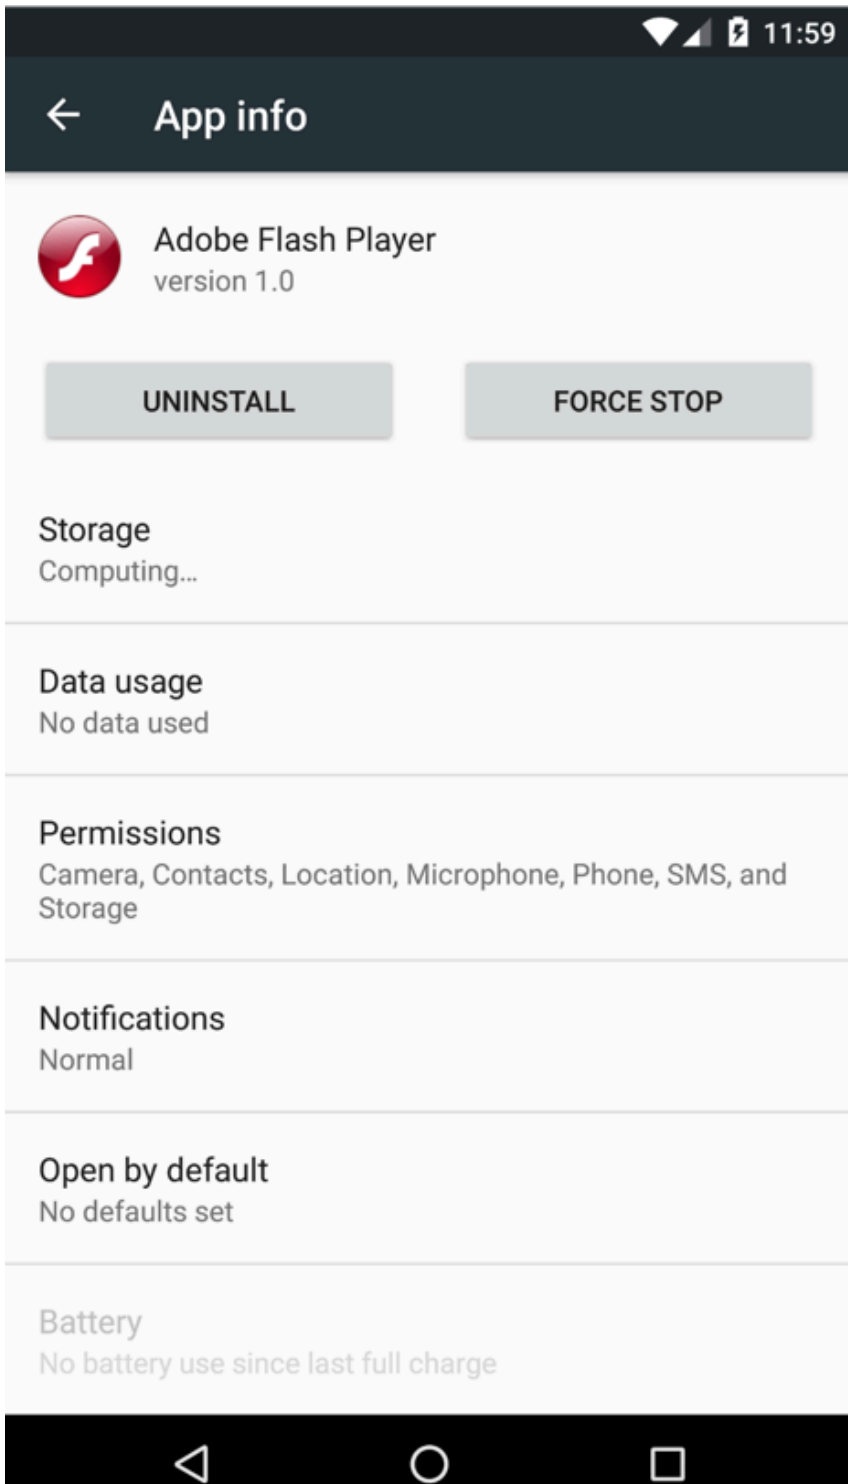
11:59

App info

Adobe Flash Player
version 1.0

UNINSTALL

FORCE STOP

Storage
Computing...

Data usage
No data used

Permissions
Camera, Contacts, Location, Microphone, Phone, SMS, and Storage

Notifications
Normal

Open by default
No defaults set

Battery
No battery use since last full charge